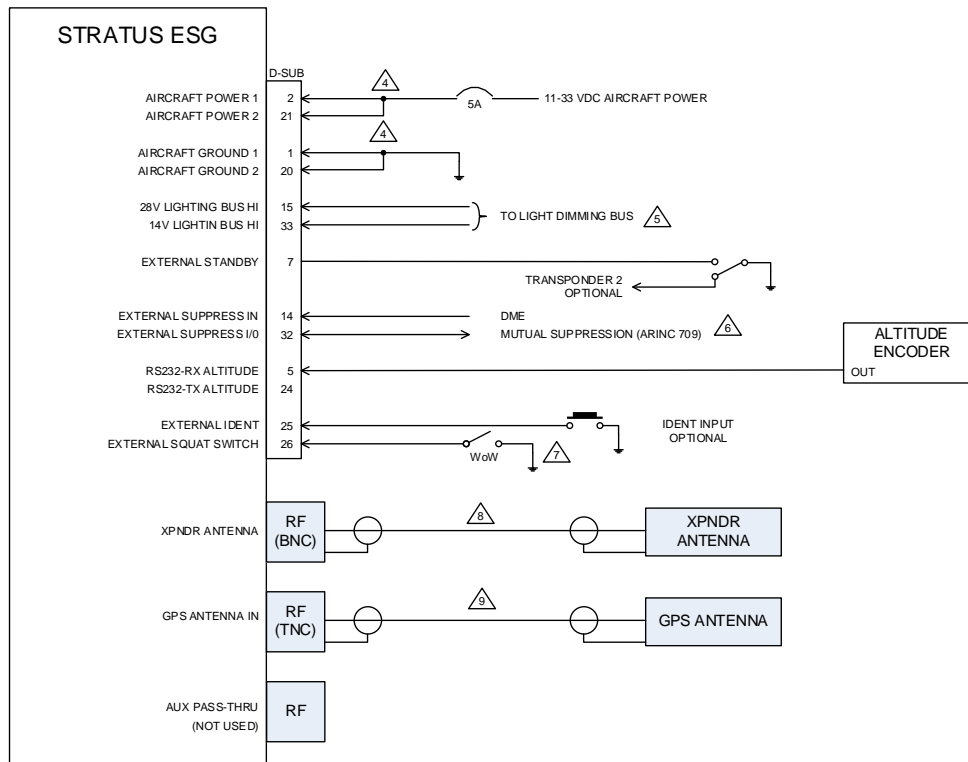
STRATUS ESG

D-SUB

AIRCRAFT POWER 1 2
AIRCRAFT POWER 2 21

4

5A

11-33 VDC AIRCRAFT POWER

4

AIRCRAFT GROUND 1 1
AIRCRAFT GROUND 2 20

28V LIGHTING BUS HI 15
14V LIGHTIN BUS HI 33

TO LIGHT DIMMING BUS 5

EXTERNAL STANDBY 7

TRANSPONDER 2
OPTIONAL

EXTERNAL SUPPRESS IN 14
EXTERNAL SUPPRESS I/0 32

DME
MUTUAL SUPPRESSION (ARINC 709) 6

RS232-RX ALTITUDE 5
RS232-TX ALTITUDE 24

ALTITUDE
ENCODER
OUT

EXTERNAL IDENT 25
EXTERNAL SQUAT SWITCH 26

IDENT INPUT
OPTIONAL

WoW 7

XPNDR ANTENNA

RF
(BNC)

8

XPNDR
ANTENNA

GPS ANTENNA IN

RF
(TNC)

9

GPS ANTENNA

AUX PASS-THRU
(NOT USED)

RF